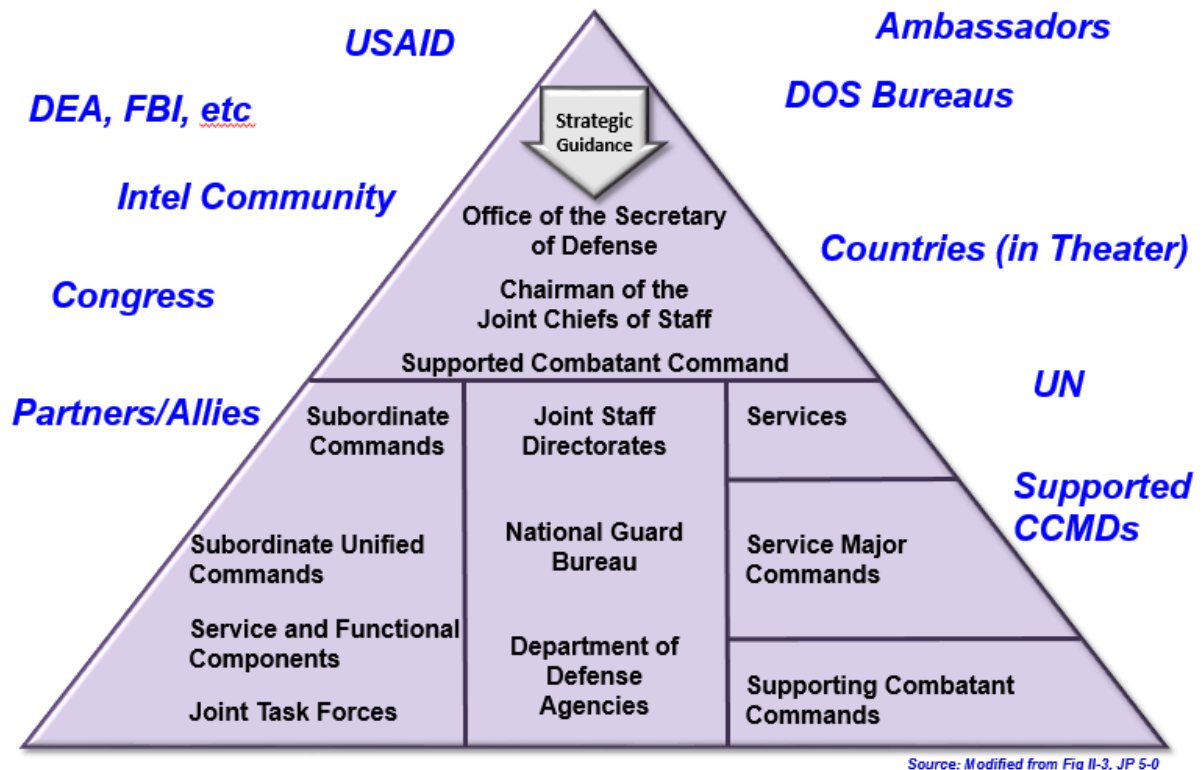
USAID

Ambassadors

DEA, FBI, etc

DOS Bureaus

Strategic Guidance

Intel Community

Office of the Secretary of Defense

Countries (in Theater)

Congress

Chairman of the Joint Chiefs of Staff

Supported Combatant Command

UN

Partners/Allies

Subordinate Commands

Joint Staff Directorates

Services

Supported CCMDs

Subordinate Unified Commands

National Guard Bureau

Service Major Commands

Service and Functional Components

Department of Defense Agencies

Joint Task Forces

Supporting Combatant Commands

Source: Modified from Fig II-3, JP 5-0